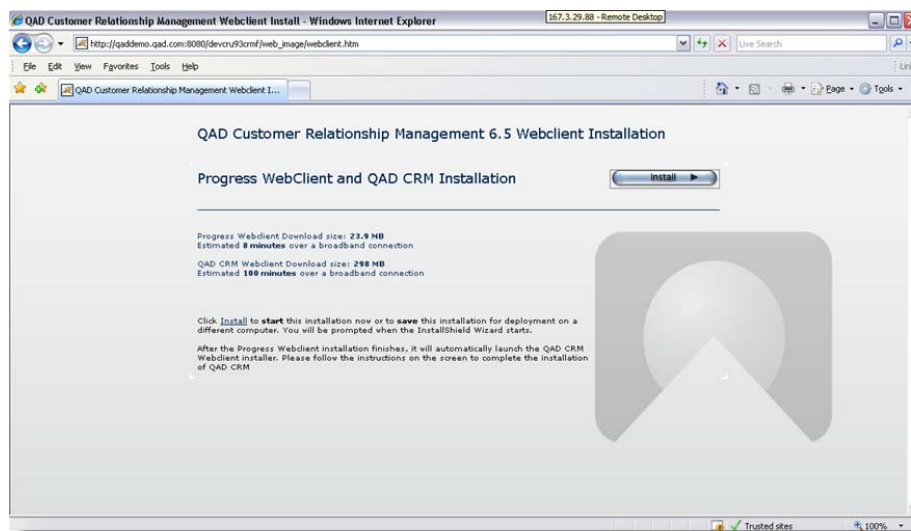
QAD Customer Relationship Management Webclient Install - Windows Internet Explorer

167.3.29.88 - Remote Desktop

http://qaddemo.qad.com:8080/devcru93crmf/web_image/webclient.htm

Live Search

File Edit View Favorites Tools Help

Lin

QAD Customer Relationship Management Webclient I...

Page Tools

QAD Customer Relationship Management 6.5 Webclient Installation

Progress WebClient and QAD CRM Installation

Install

Progress Webclient Download size: 23.9 MB
Estimated 8 minutes over a broadband connection

QAD CRM Webclient Download size: 298 MB
Estimated 100 minutes over a broadband connection

Click Install to start this installation now or to save this installation for deployment on a different computer. You will be prompted when the InstallShield Wizard starts.

After the Progress Webclient installation finishes, it will automatically launch the QAD CRM Webclient installer. Please follow the instructions on the screen to complete the installation of QAD CRM

Trusted sites

100%